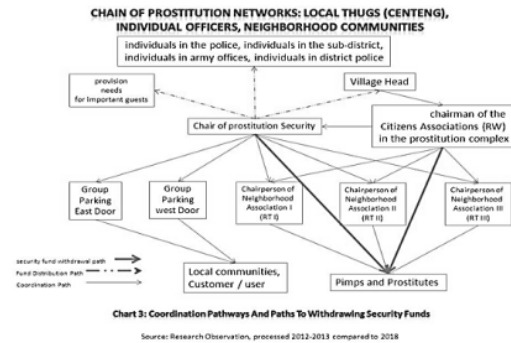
CHAIN OF PROSTITUTION NETWORKS: LOCAL THUGS (CENTENG), INDIVIDUAL OFFICERS, NEIGHBORHOOD COMMUNITIES

individuals in the police, individuals in the sub-district, individuals in army offices, individuals in district police

provision needs for important guests

Village Head

chairman of the Citizens Associations (RW) in the prostitution complex

Chair of prostitution Security

Group Parking East Door

Group Parking west Door

Chairperson of Neighborhood Association I (RT I)

Chairperson of Neighborhood Association II (RT II)

Chairperson of Neighborhood Association III (RT III)

security fund withdrawal path
Fund Distribution Path
Coordination Path

Local communities, Customer / user

Pimps and Prostitutes

Chart 3: Coordination Pathways And Paths To Withdrawing Security Funds

Source: Research Observation, processed 2012-2013 compared to 2018